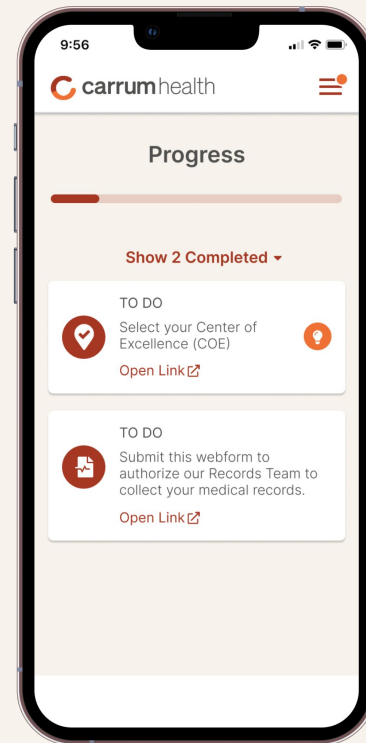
9:56

carrumhealth

Progress

Show 2 Completed

TO DO
Select your Center of Excellence (COE)
Open Link

TO DO
Submit this webform to authorize our Records Team to collect your medical records.
Open Link